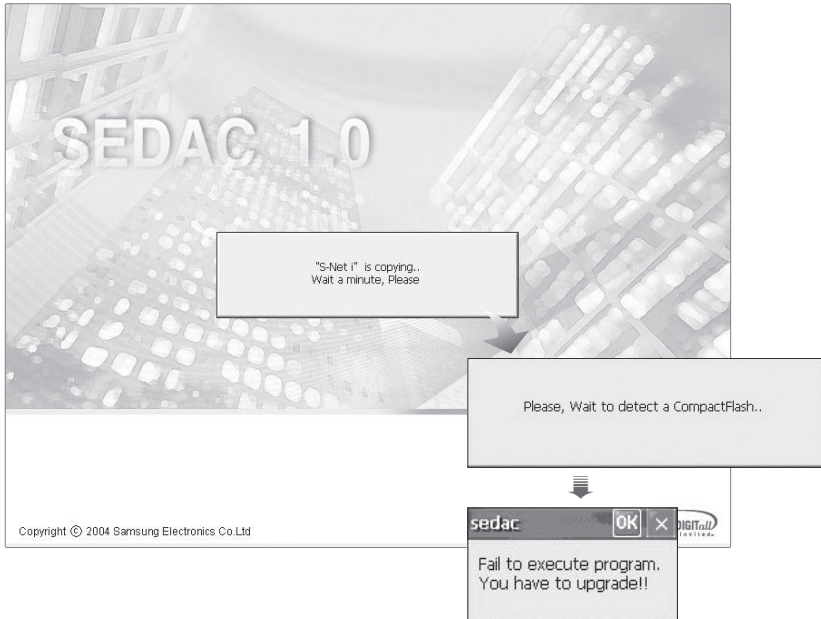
SEDAC 1.0

"S-Net i" is copying..
Wait a minute, Please

Please, Wait to detect a CompactFlash..

Copyright © 2004 Samsung Electronics Co.Ltd

sedac OK ×

DIGITall

Fail to execute program.
You have to upgrade!!